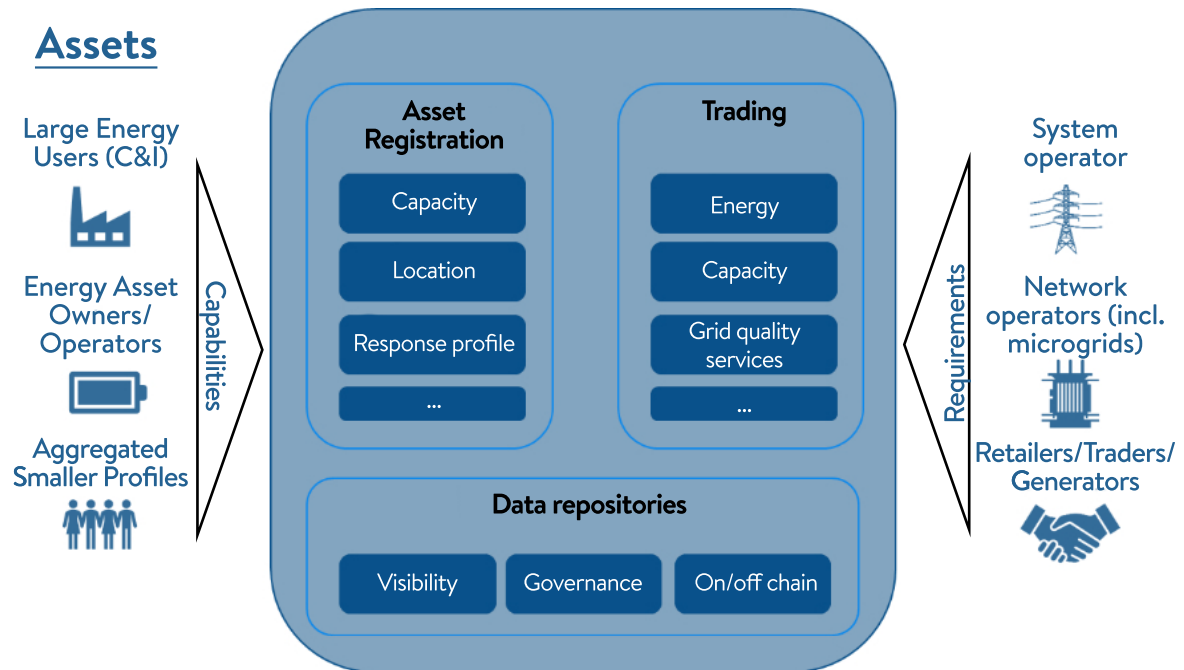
Assets

Large Energy Users (C&I)

Energy Asset Owners/ Operators

Aggregated Smaller Profiles

Capabilities

Asset Registration

Capacity

Location

Response profile

...

Trading

Energy

Capacity

Grid quality services

...

Data repositories

Visibility

Governance

On/off chain

Requirements

System operator

Network operators (incl. microgrids)

Retailers/Traders/ Generators